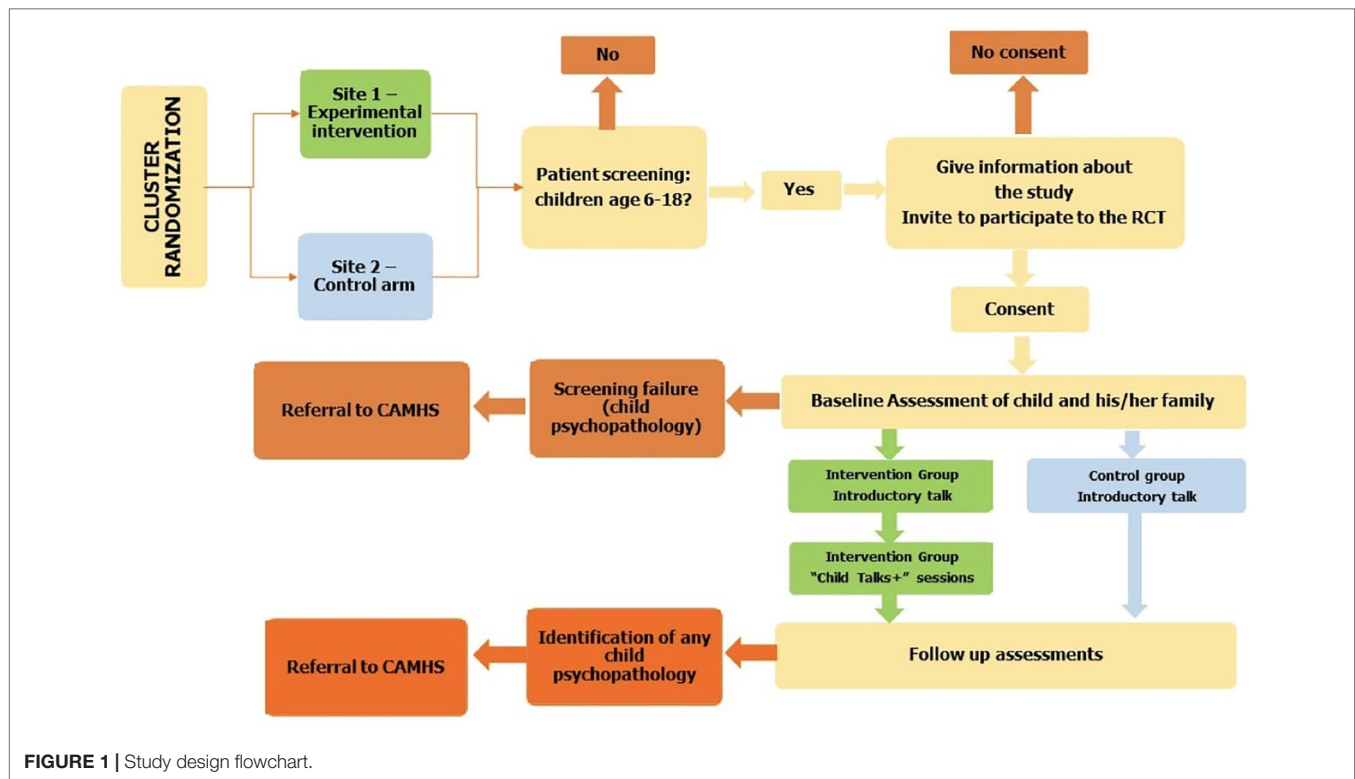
CLUSTER RANDOMIZATION

Site 1 – Experimental intervention

Site 2 – Control arm

No

Patient screening: children age 6-18?

Yes

No consent

Give information about the study
Invite to participate to the RCT

Consent

Baseline Assessment of child and his/her family

Screening failure (child psychopathology)

Referral to CAMHS

Intervention Group
Introductory talk

Control group
Introductory talk

Intervention Group
"Child Talks+" sessions

Follow up assessments

Identification of any child psychopathology

Referral to CAMHS

FIGURE 1 | Study design flowchart.